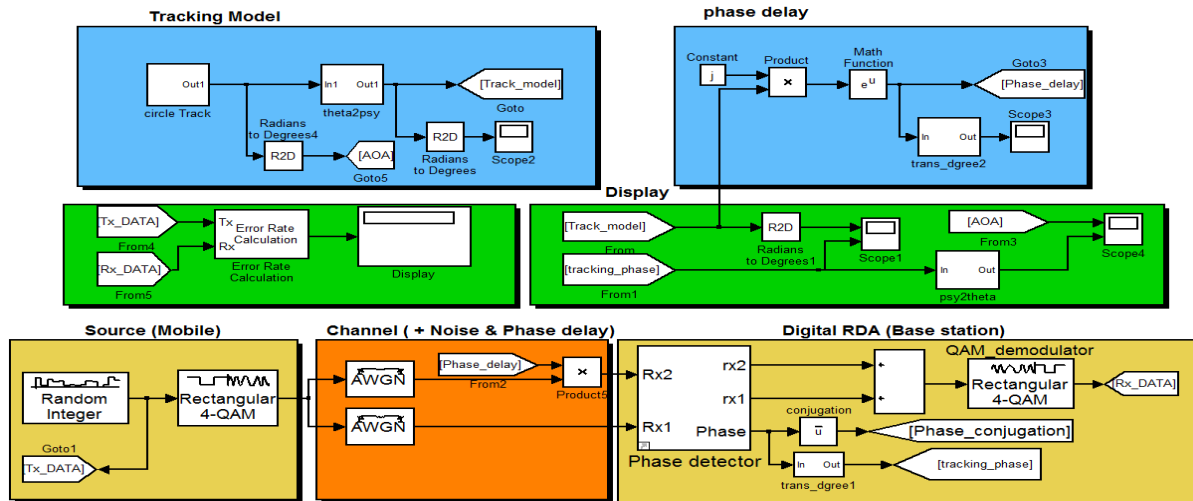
Tracking Model

Out1
circle Track

In1 Out1
theta2psy

[Track_model]
Goto

Radians to Degrees4
R2D

[AOA]
Goto5

R2D
Radians to Degrees

Scope2

phase delay

Constant
j

Product
×

Math Function
$e^u$

Goto3
[Phase_delay]

Scope3

In Out
trans_dgree2

Display

[Tx_DATA]
From4

Tx
Rx
Error Rate Calculation
Error Rate Calculation

[Rx_DATA]
From5

Display

[Track_model]
From

R2D
Radians to Degrees1

Scope1

[AOA]
From3

Scope4

[tracking_phase]
From1

In Out
psy2theta

Source (Mobile)

Random Integer

Rectangular 4-QAM

Goto1
[Tx_DATA]

Channel ( + Noise & Phase delay)

AWGN

[Phase_delay]
From2

×
Product5

AWGN

Digital RDA (Base station)

Rx2
Rx1
rx2
rx1
Phase
Phase detector

+
+

QAM_demodulator
Rectangular 4-QAM

[Rx_DATA]

conjugation
$\bar{u}$

[Phase_conjugation]

In Out
trans_dgree1

[tracking_phase]